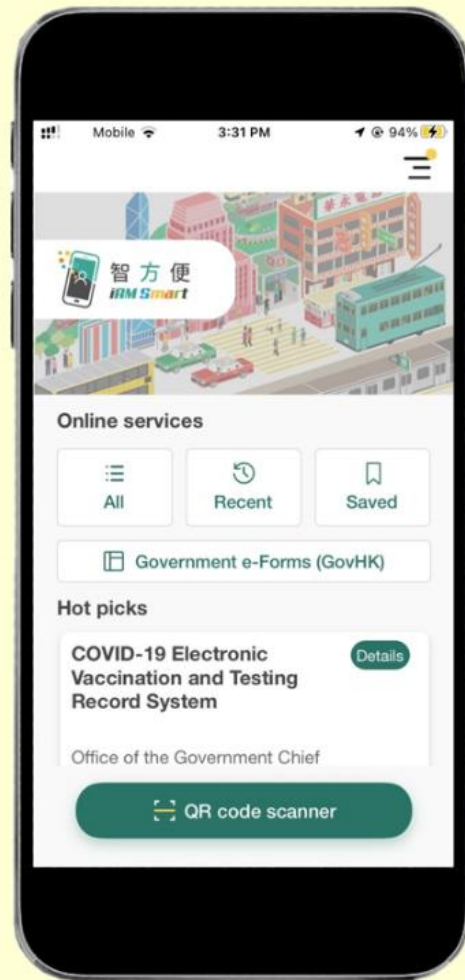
Mobile 3:31 PM 94%

智方便
iAM Smart

Online services

All

Recent

Saved

Government e-Forms (GovHK)

Hot picks

COVID-19 Electronic Vaccination and Testing Record System

Details

Office of the Government Chief

QR code scanner